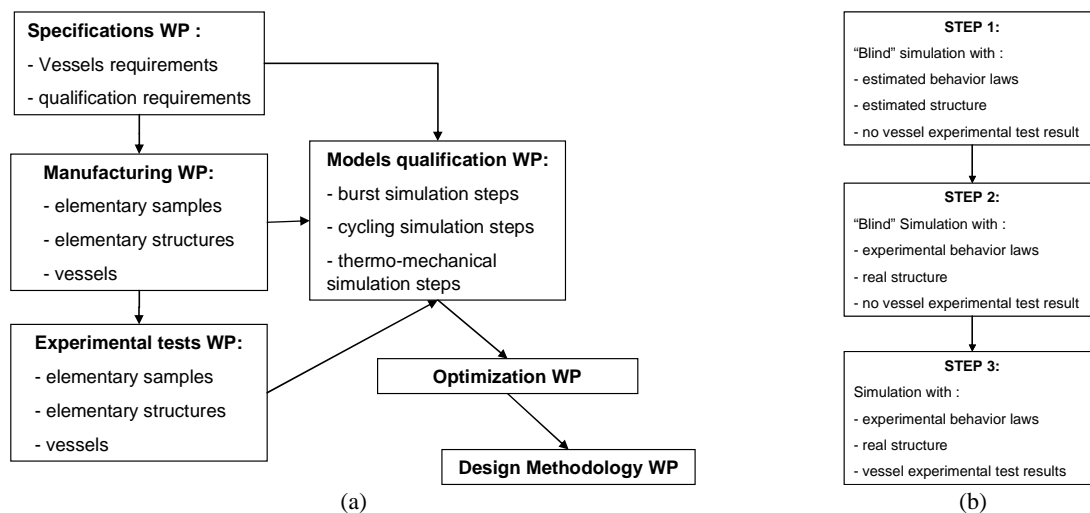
**Specifications WP :**
- Vessels requirements
- qualification requirements

**Manufacturing WP:**
- elementary samples
- elementary structures
- vessels

**Models qualification WP:**
- burst simulation steps
- cycling simulation steps
- thermo-mechanical simulation steps

**Experimental tests WP:**
- elementary samples
- elementary structures
- vessels

**Optimization WP**

**Design Methodology WP**

(a)

**STEP 1:**
"Blind" simulation with :
- estimated behavior laws
- estimated structure
- no vessel experimental test result

**STEP 2:**
"Blind" Simulation with :
- experimental behavior laws
- real structure
- no vessel experimental test result

**STEP 3:**
Simulation with :
- experimental behavior laws
- real structure
- vessel experimental test results

(b)